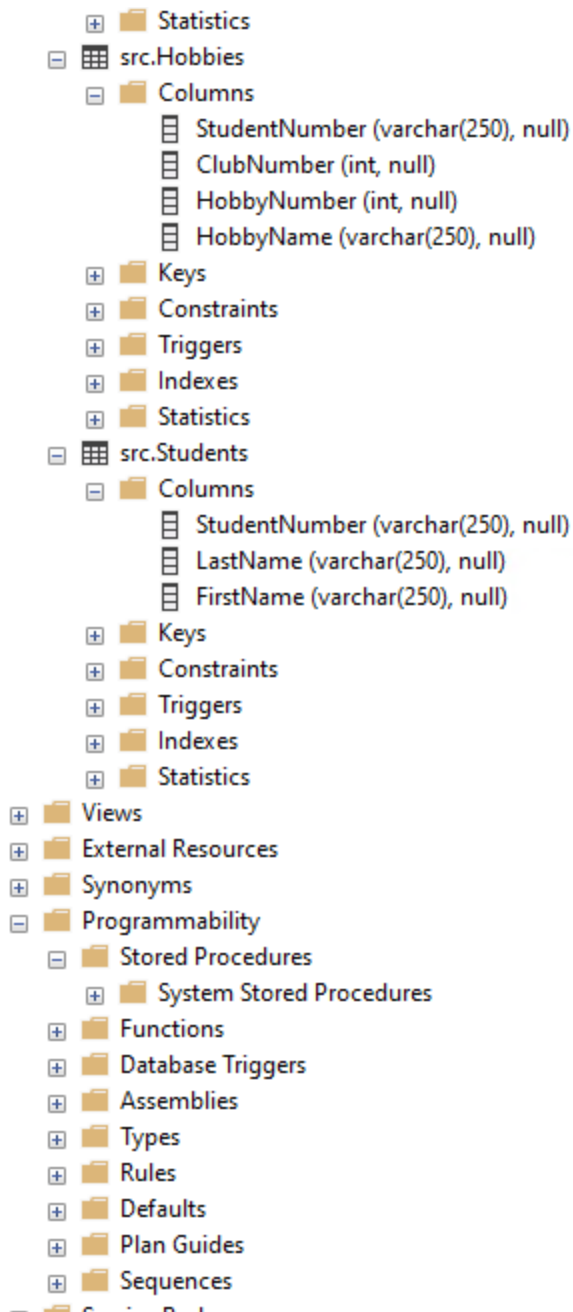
Statistics
src.Hobbies
Columns
StudentNumber (varchar(250), null)
ClubNumber (int, null)
HobbyNumber (int, null)
HobbyName (varchar(250), null)
Keys
Constraints
Triggers
Indexes
Statistics
src.Students
Columns
StudentNumber (varchar(250), null)
LastName (varchar(250), null)
FirstName (varchar(250), null)
Keys
Constraints
Triggers
Indexes
Statistics
Views
External Resources
Synonyms
Programmability
Stored Procedures
System Stored Procedures
Functions
Database Triggers
Assemblies
Types
Rules
Defaults
Plan Guides
Sequences
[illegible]